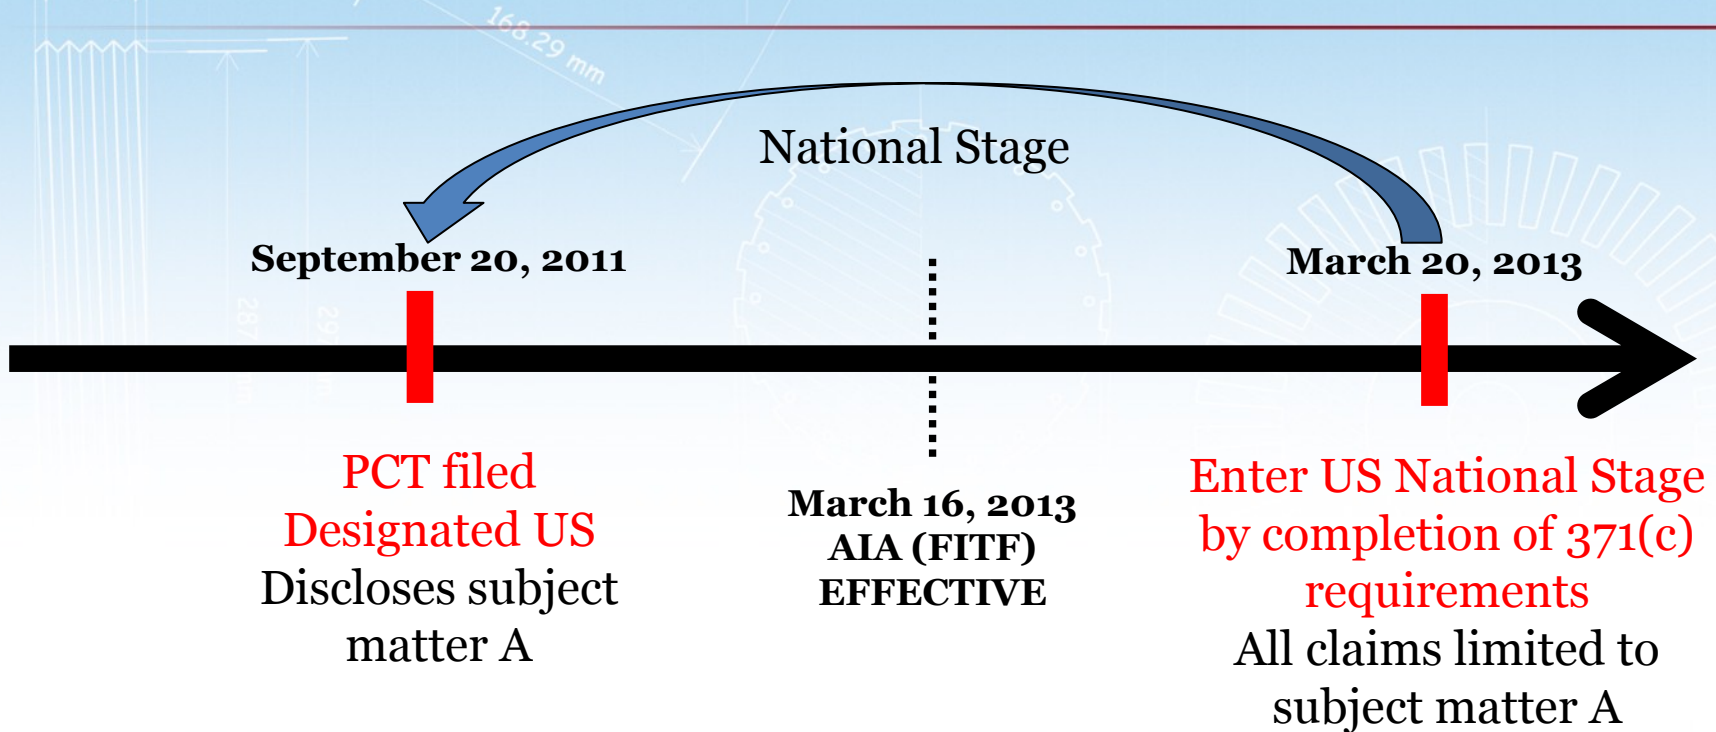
168.29 mm

National Stage

September 20, 2011

March 20, 2013

PCT filed
Designated US
Discloses subject matter A

March 16, 2013
AIA (FITF)
EFFECTIVE

Enter US National Stage by completion of 371(c) requirements
All claims limited to subject matter A